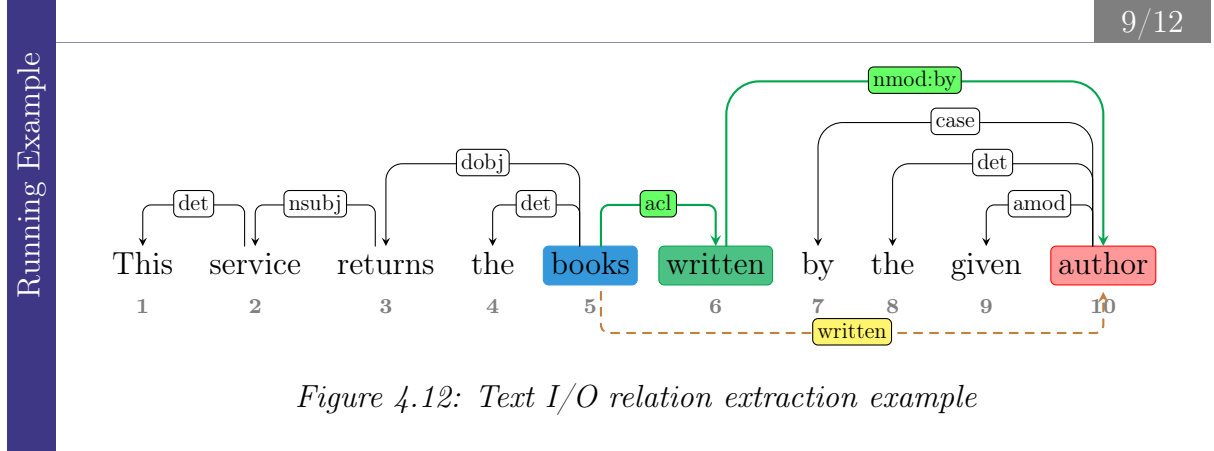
Running Example

9/12

nmod:by
case
dobj
det
det
nsubj
det
acl
amod

This service returns the books written by the given author

1 2 3 4 5 6 7 8 9 10

written

Figure 4.12: Text I/O relation extraction example